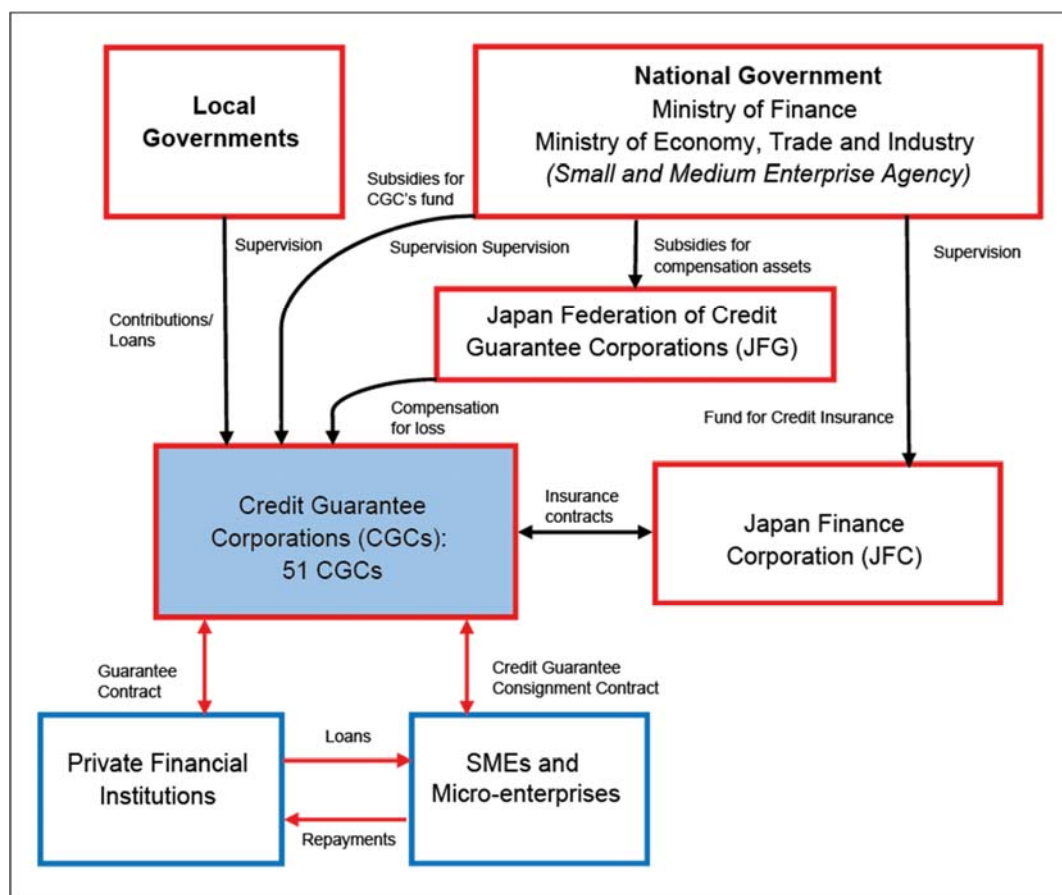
Local Governments

National Government
Ministry of Finance
Ministry of Economy, Trade and Industry
(Small and Medium Enterprise Agency)

Subsidies for CGC's fund

Supervision

Supervision Supervision

Subsidies for compensation assets

Supervision

Contributions/ Loans

Japan Federation of Credit Guarantee Corporations (JFG)

Compensation for loss

Fund for Credit Insurance

Credit Guarantee Corporations (CGCs): 51 CGCs

Insurance contracts

Japan Finance Corporation (JFC)

Guarantee Contract

Credit Guarantee Consignment Contract

Private Financial Institutions

Loans

Repayments

SMEs and Micro-enterprises